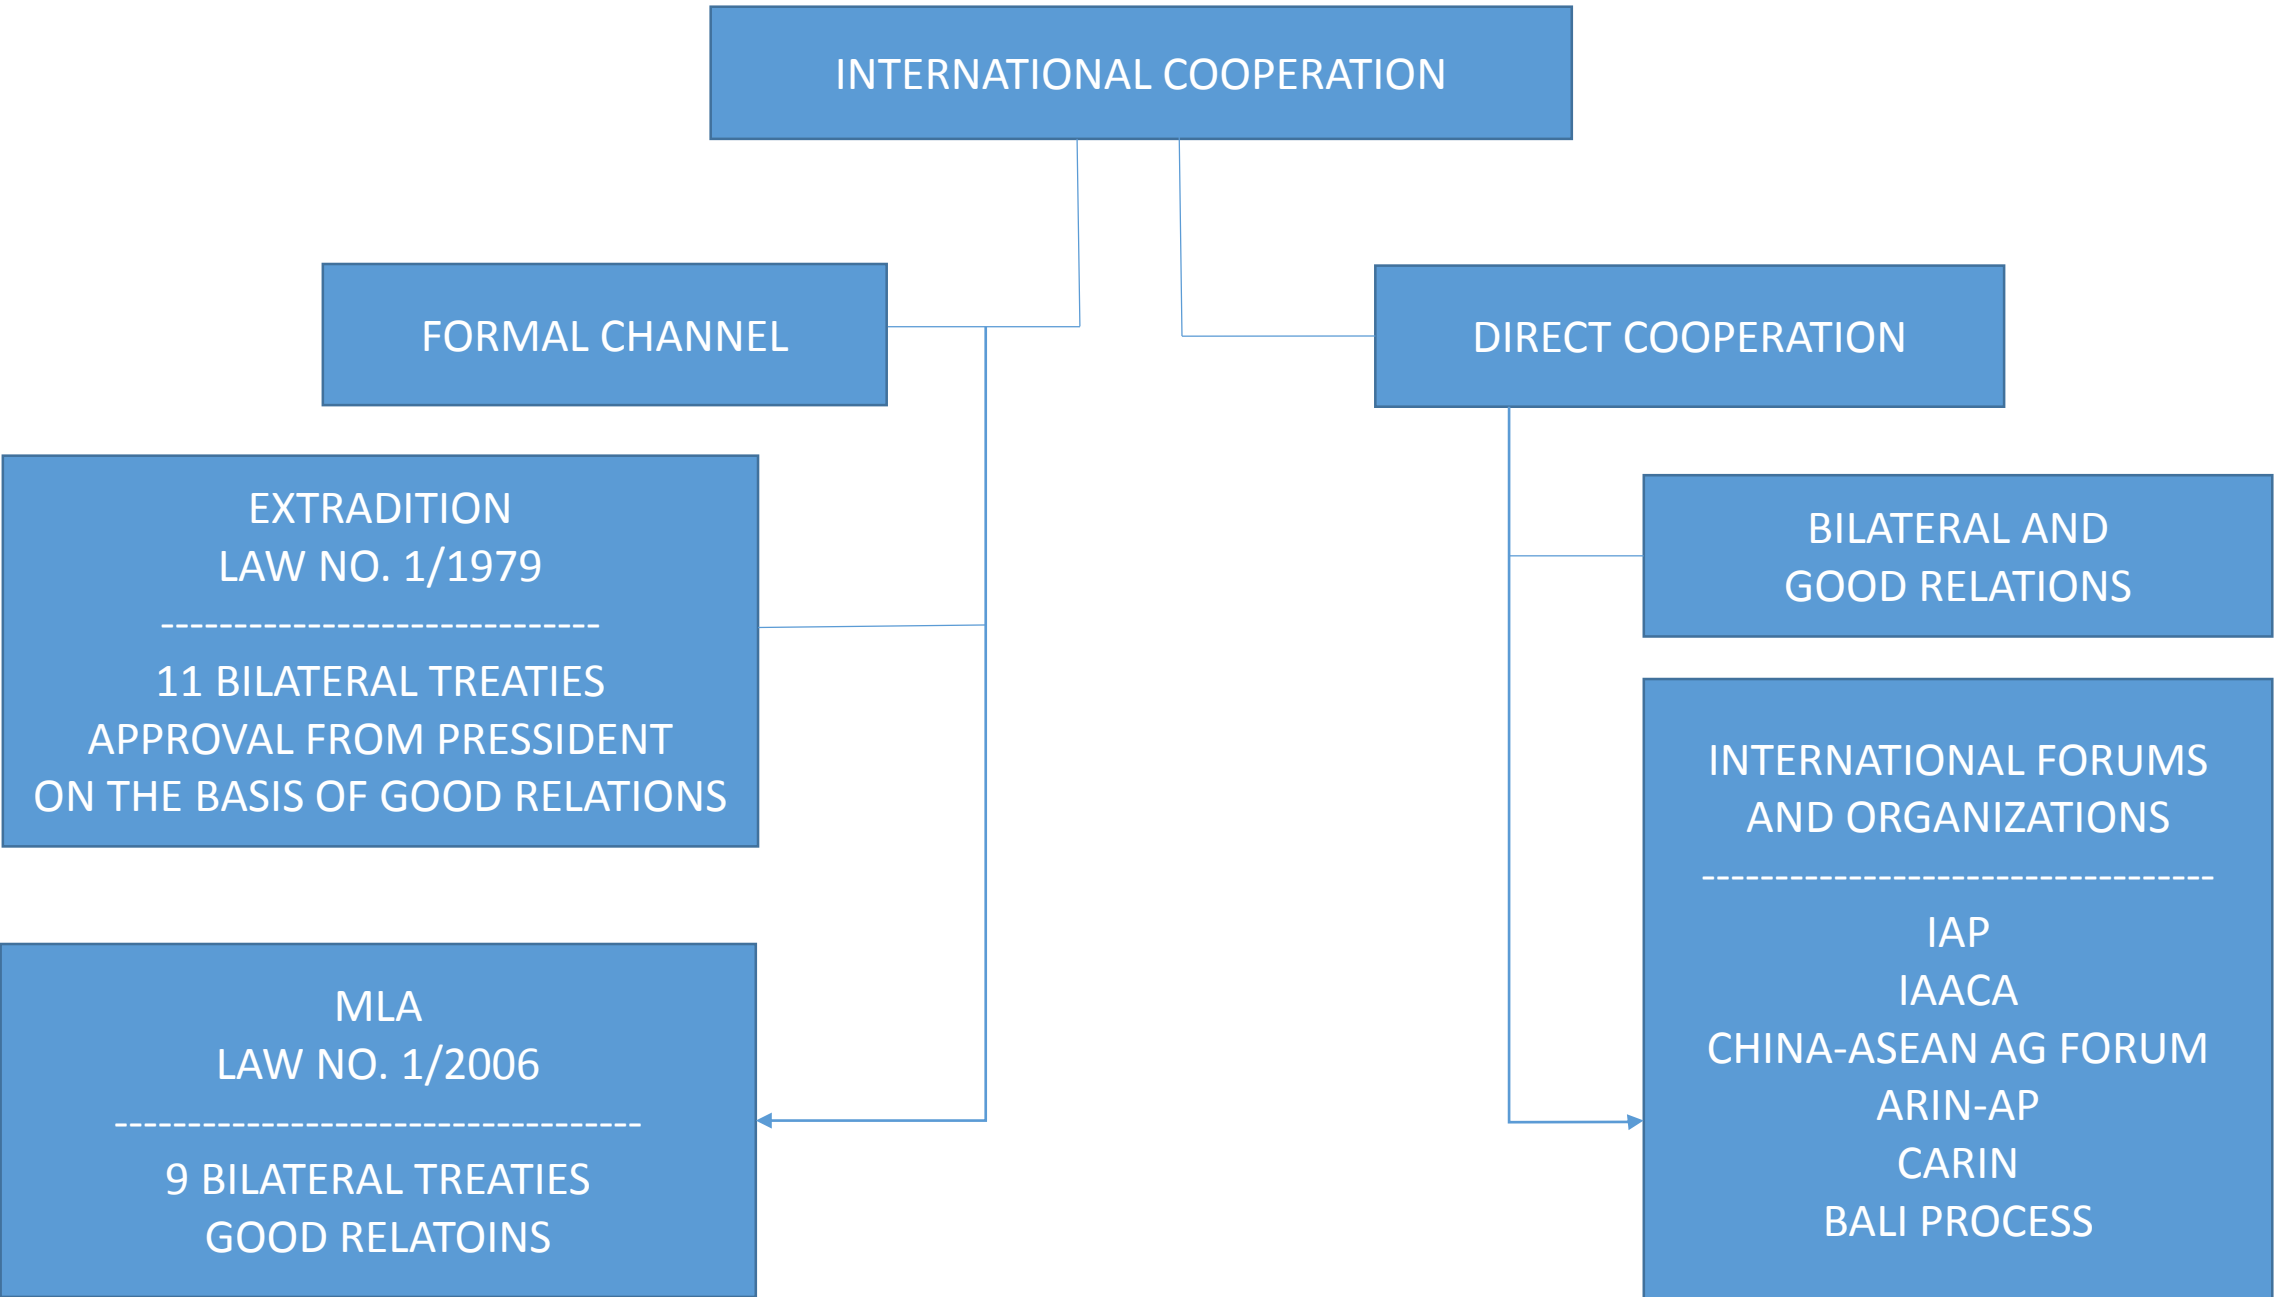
INTERNATIONAL COOPERATION

FORMAL CHANNEL

DIRECT COOPERATION

EXTRADITION
LAW NO. 1/1979
-----------------------------
11 BILATERAL TREATIES
APPROVAL FROM PRESSIDENT
ON THE BASIS OF GOOD RELATIONS

MLA
LAW NO. 1/2006
-----------------------------------
9 BILATERAL TREATIES
GOOD RELATOINS

BILATERAL AND
GOOD RELATIONS

INTERNATIONAL FORUMS
AND ORGANIZATIONS
----------------------------------
IAP
IAACA
CHINA-ASEAN AG FORUM
ARIN-AP
CARIN
BALI PROCESS